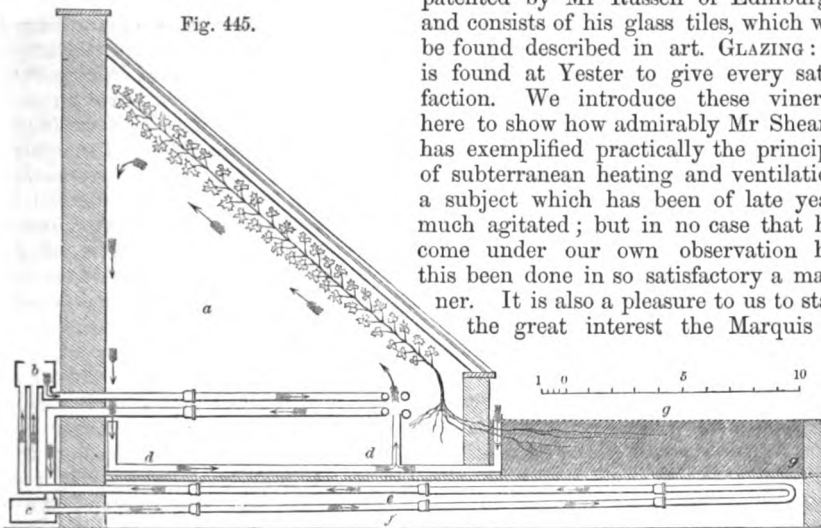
Fig. 445.

patented by Mr Russell of Edinburg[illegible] and consists of his glass tiles, which w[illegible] be found described in art. GLAZING: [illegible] is found at Yester to give every sat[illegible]faction. We introduce these viner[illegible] here to show how admirably Mr Shear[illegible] has exemplified practically the princip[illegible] of subterranean heating and ventilatio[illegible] a subject which has been of late yea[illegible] much agitated; but in no case that h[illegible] come under our own observation h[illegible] this been done in so satisfactory a ma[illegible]ner. It is also a pleasure to us to sta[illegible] the great interest the Marquis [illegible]

a

b

d

d

c

e

f

g

g

1 0 5 10